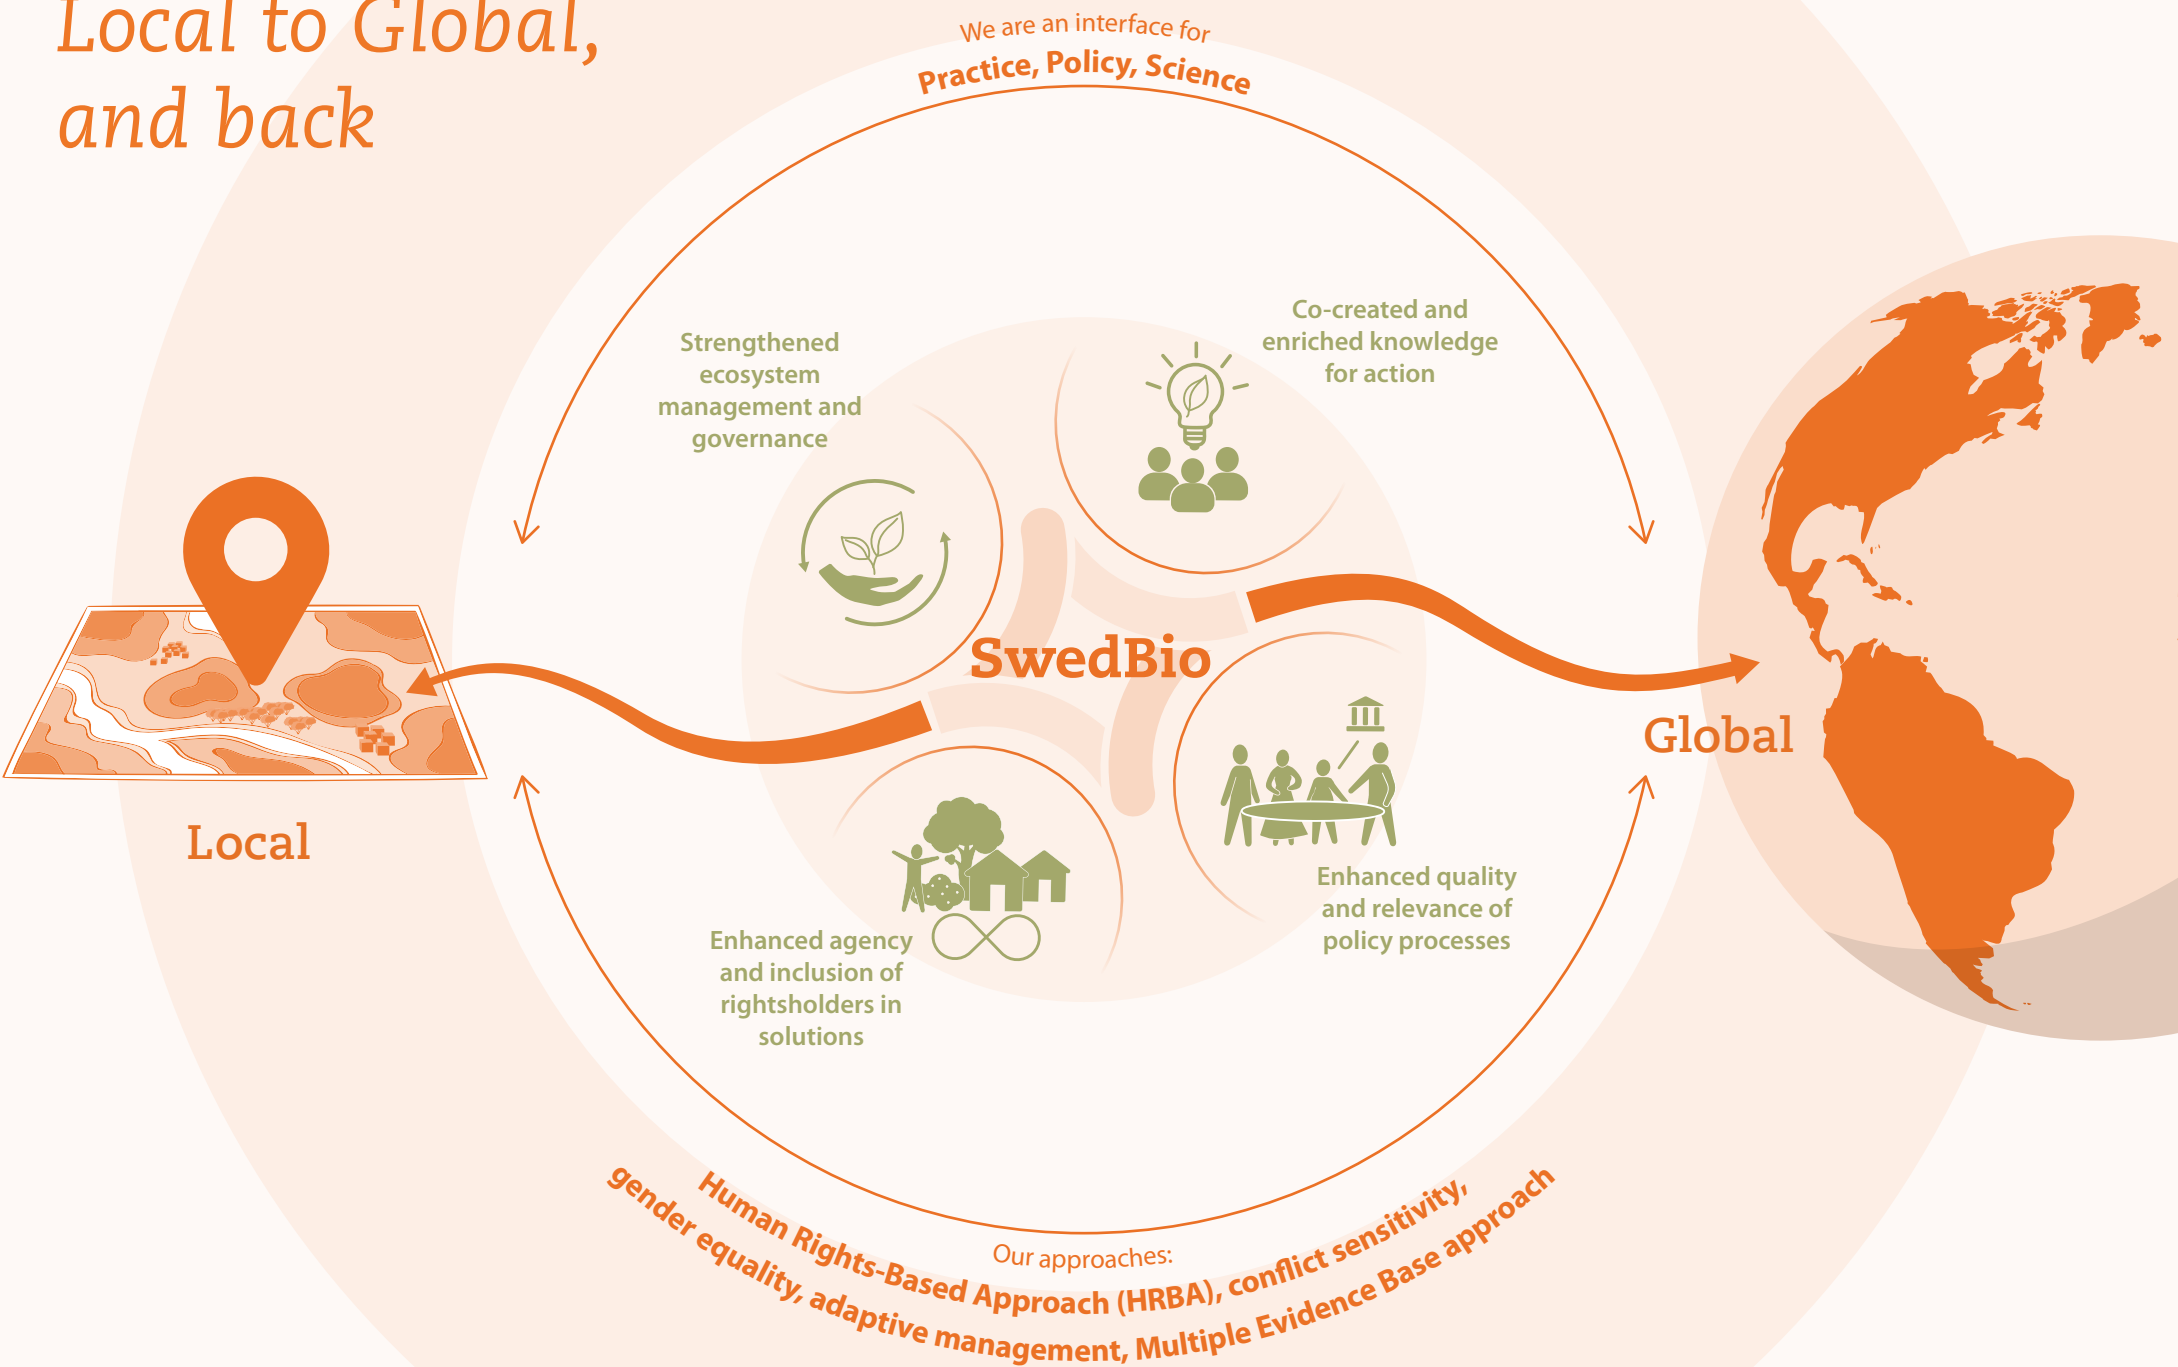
Local to Global, and back

We are an interface for
Practice, Policy, Science

Strengthened ecosystem management and governance

Co-created and enriched knowledge for action

SwedBio

Local

Global

Enhanced agency and inclusion of rightsholders in solutions

Enhanced quality and relevance of policy processes

Our approaches:
Human Rights-Based Approach (HRBA), conflict sensitivity, gender equality, adaptive management, Multiple Evidence Base approach